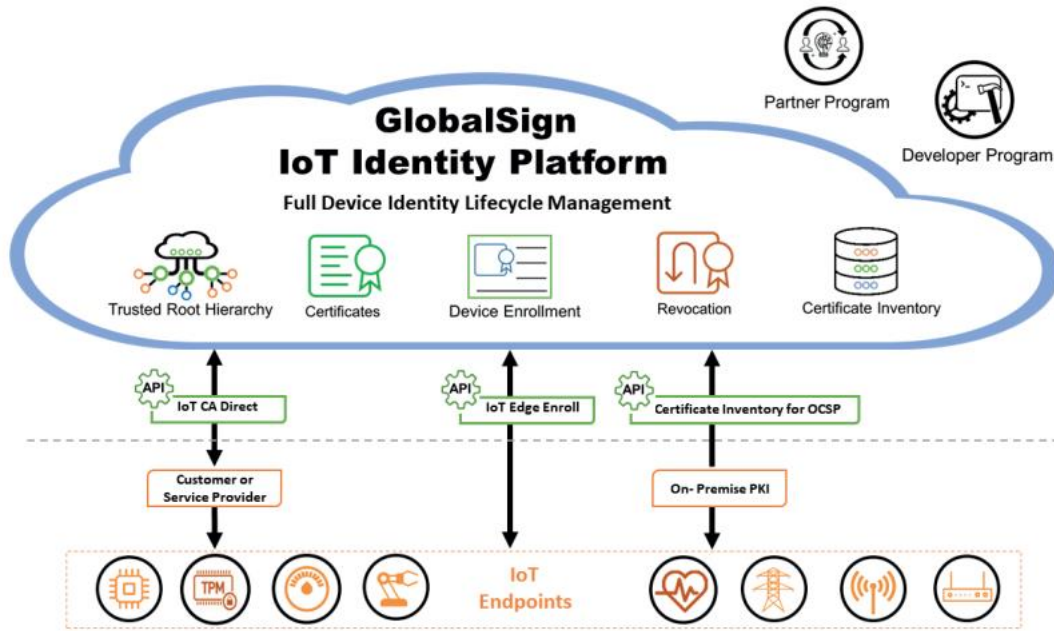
Partner Program

Developer Program

GlobalSign
IoT Identity Platform

Full Device Identity Lifecycle Management

Trusted Root Hierarchy

Certificates

Device Enrollment

Revocation

Certificate Inventory

API
IoT CA Direct

API
IoT Edge Enroll

API
Certificate Inventory for OCSP

Customer or Service Provider

On- Premise PKI

TPM

IoT Endpoints